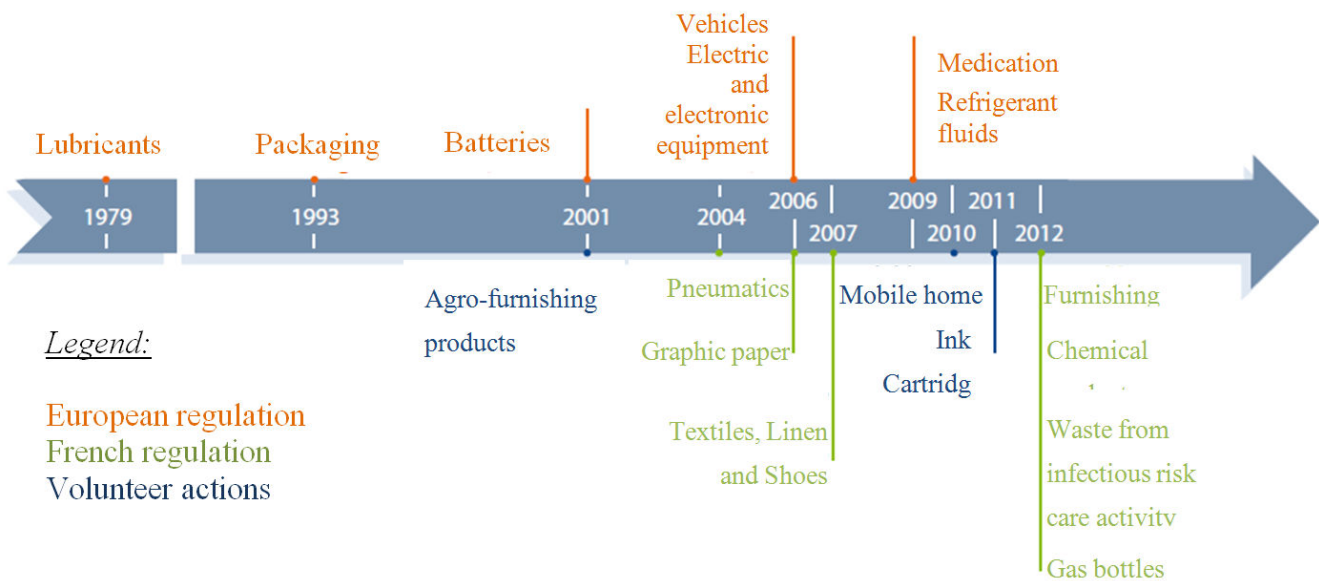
Vehicles
Electric and electronic equipment

Medication
Refrigerant fluids

Lubricants

Packaging

Batteries

1979
1993
2001
2004
2006
2007
2009
2010
2011
2012

Agro-furnishing products

Pneumatics

Graphic paper

Textiles, Linen and Shoes

Mobile home

Ink

Cartridg

Furnishing

Chemical

Waste from infectious risk care activity

Gas bottles

Legend:

European regulation
French regulation
Volunteer actions